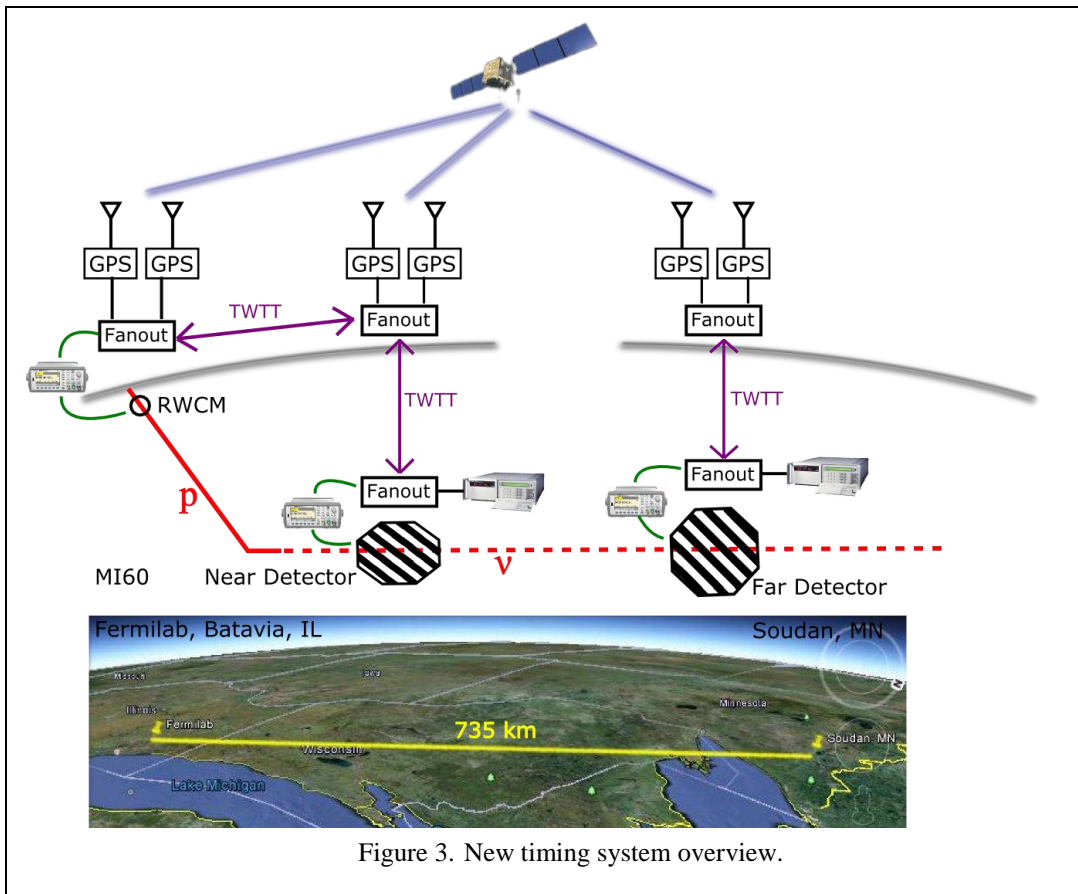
GPS GPS

Fanout

TWTT

GPS GPS

Fanout

GPS GPS

Fanout

RWCM

TWTT

TWTT

Fanout

Fanout

p

MI60

Near Detector

ν

Far Detector

Fermilab, Batavia, IL

Soudan, MN

Missouri

Iowa

Illinois

Fermilab

Wisconsin

Minnesota

735 km

Soudan, MN

Lake Michigan

Figure 3. New timing system overview.